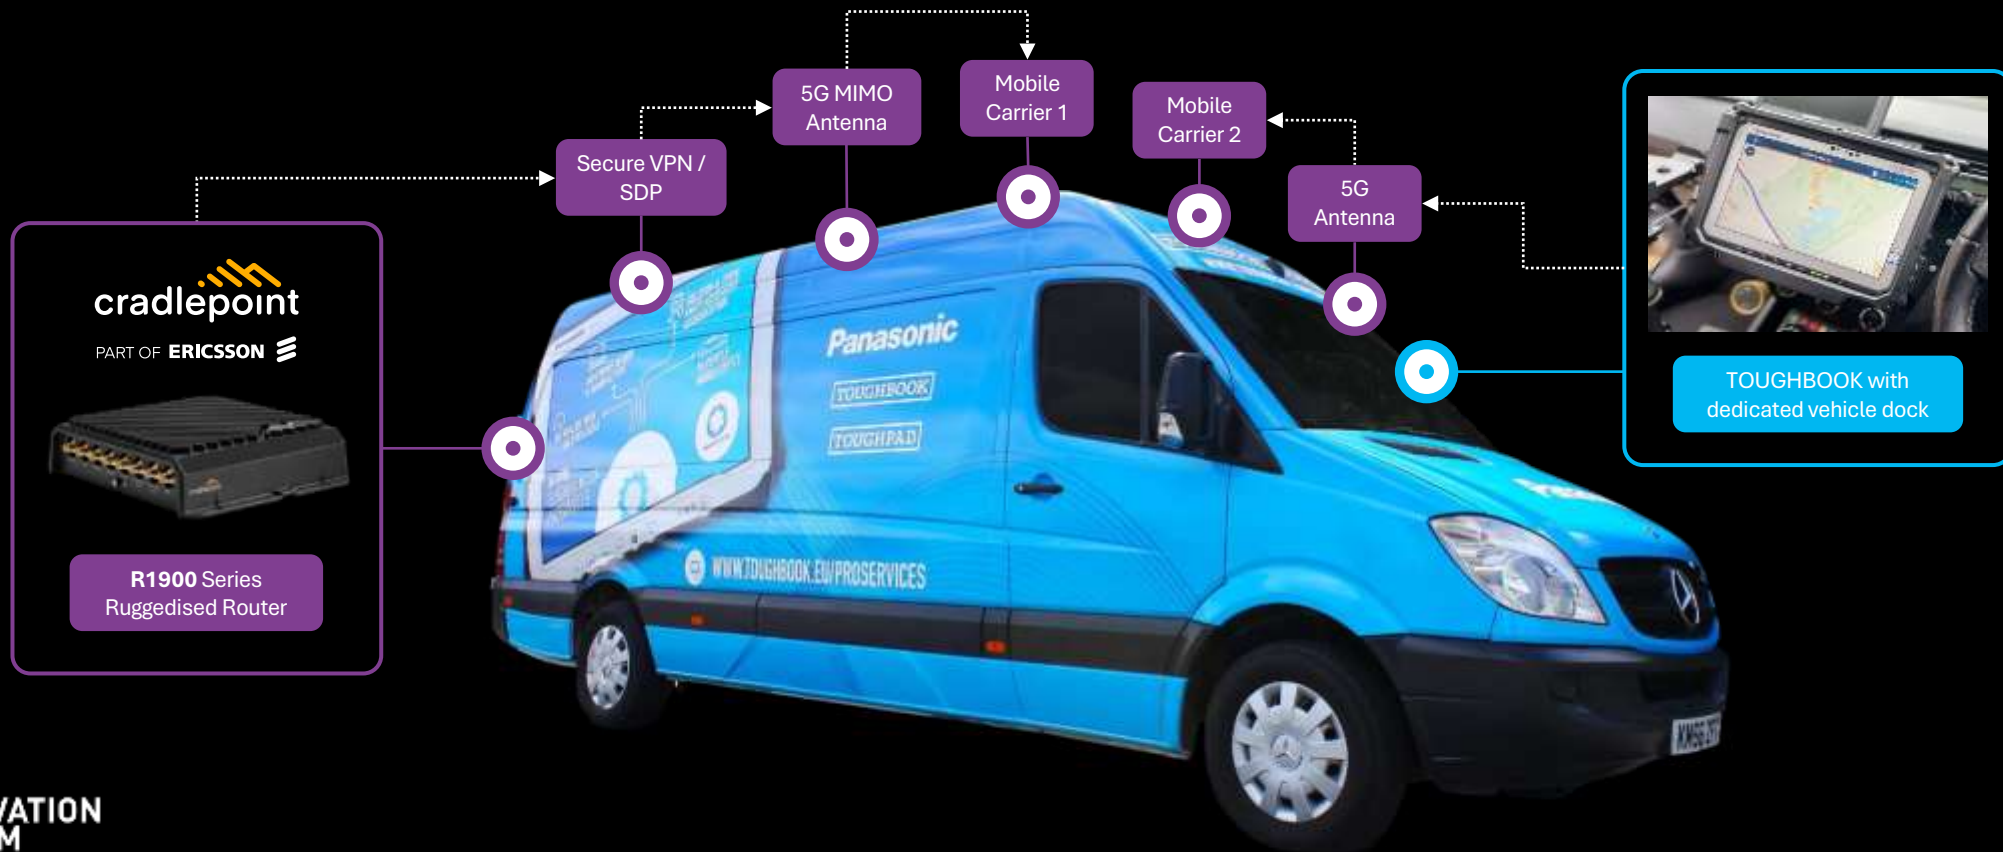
cradlepoint
PART OF ERICSSON

R1900 Series
Ruggedised Router

Secure VPN / SDP

5G MIMO Antenna

Mobile Carrier 1

Mobile Carrier 2

5G Antenna

TOUGHBOOK with dedicated vehicle dock

Panasonic
TOUGHBOOK
TOUGHPAD
WWW.TOUGHBOOK.EU/PROSERVICES

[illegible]ATION
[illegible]M